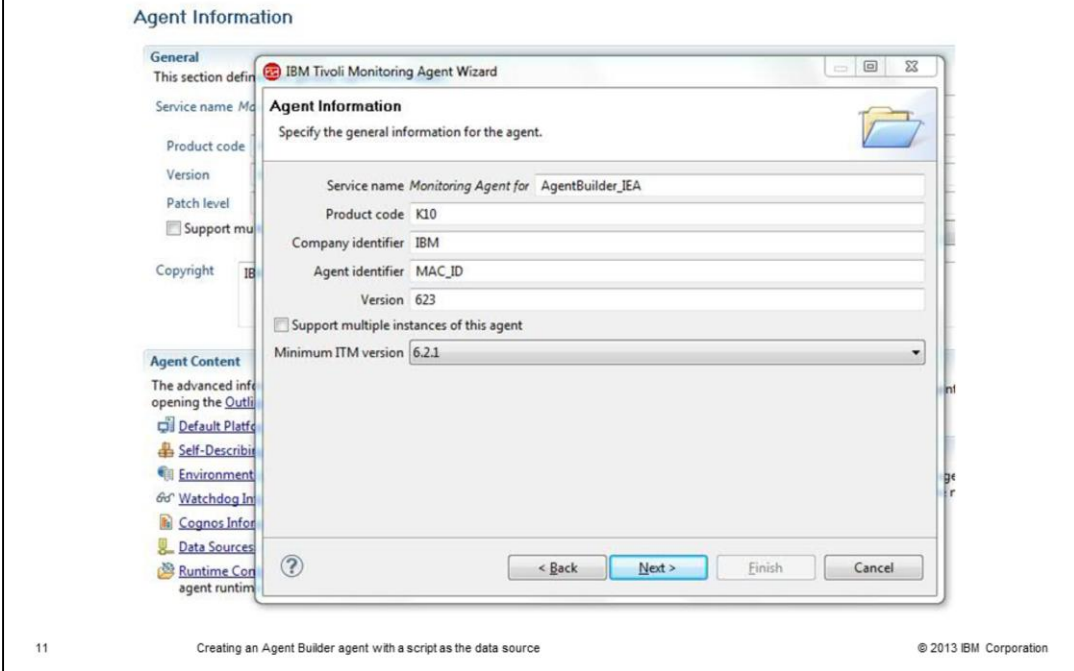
Agent Information

General
This section defin

Service name Mo

Product code

Version

Patch level

Support mu

Copyright IB

Agent Content
The advanced inf
opening the Outli

Default Platfo

Self-Describi

Environment

Watchdog In

Cognos Infor

Data Sources

Runtime Con
agent runtim

IBM Tivoli Monitoring Agent Wizard

Agent Information
Specify the general information for the agent.

Service name *Monitoring Agent for* AgentBuilder_IEA

Product code K10

Company identifier IBM

Agent identifier MAC_ID

Version 623

Support multiple instances of this agent

Minimum ITM version 6.2.1

< Back Next > Finish Cancel

11 Creating an Agent Builder agent with a script as the data source © 2013 IBM Corporation